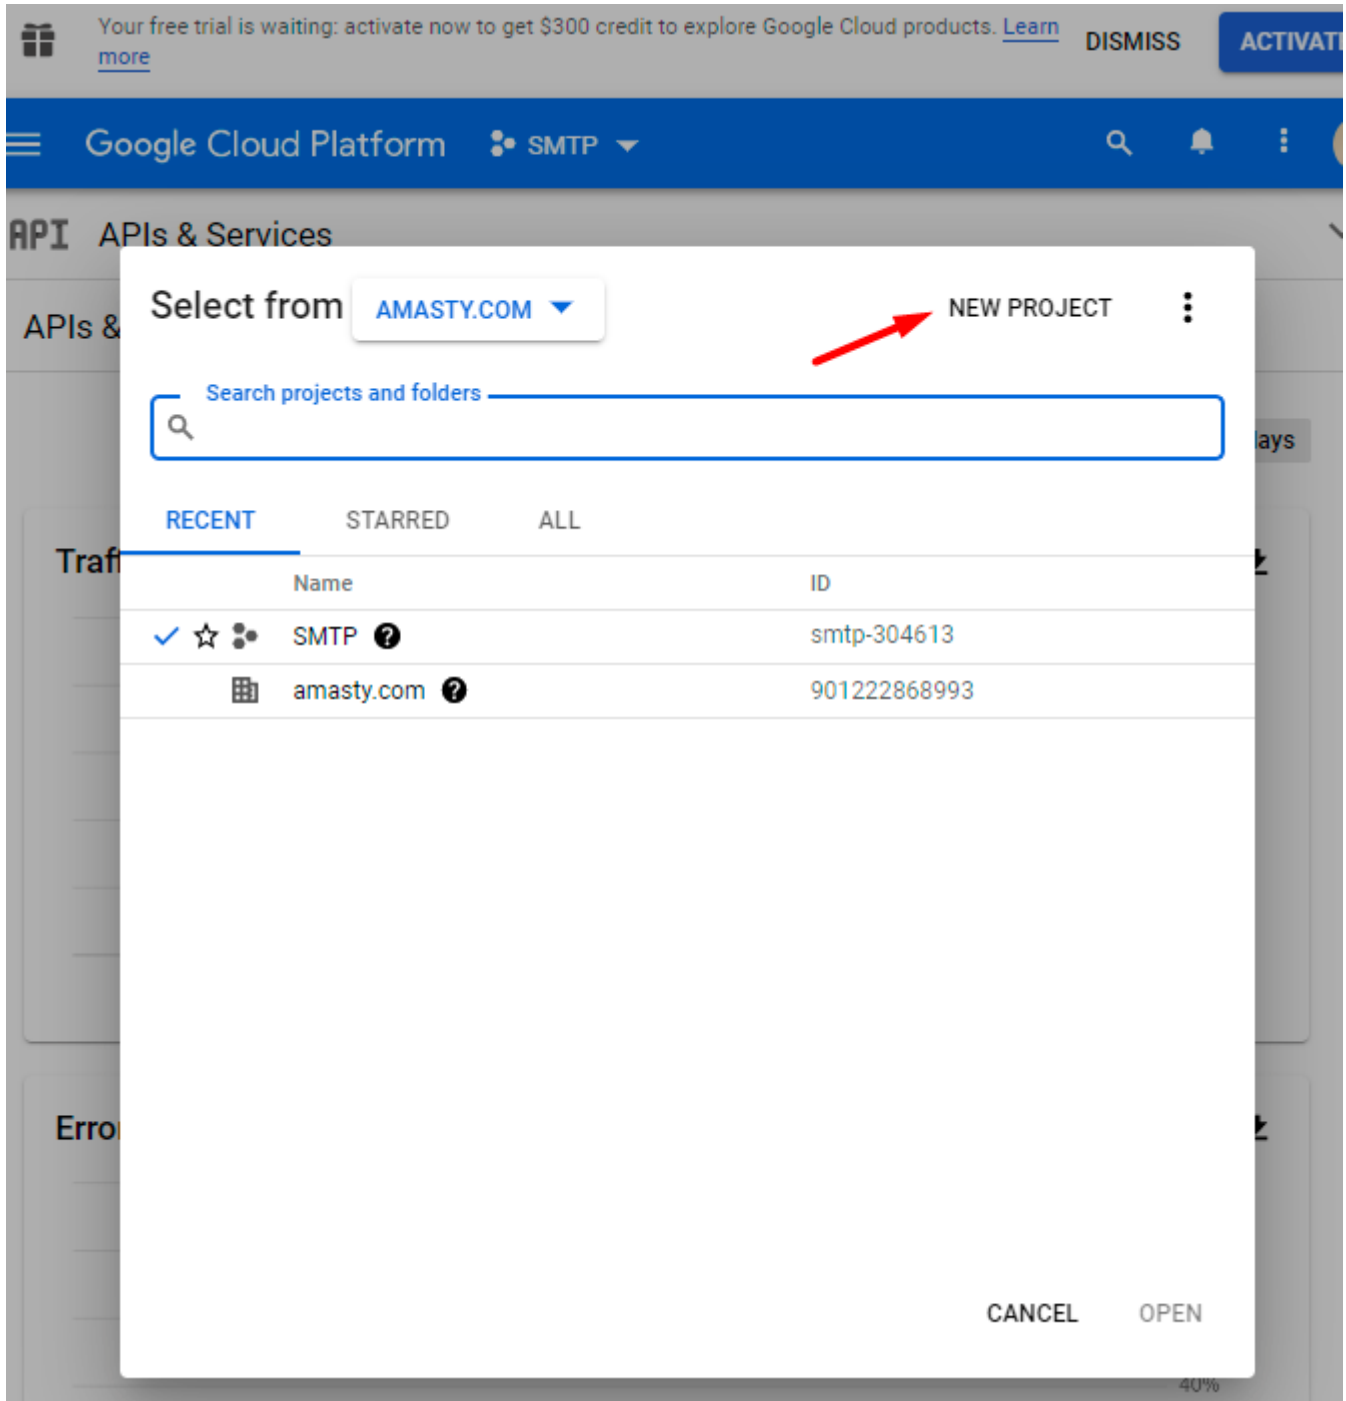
Your free trial is waiting: activate now to get $300 credit to explore Google Cloud products. Learn more

DISMISS

ACTIVATE

Google Cloud Platform

SMTP

API APIs & Services

APIs &

Traf

Erro

lays

Select from AMASTY.COM

NEW PROJECT

Search projects and folders

RECENT STARRED ALL

| Name | ID |
|---|---|
| SMTP | smtp-304613 |
| amasty.com | 901222868993 |

CANCEL OPEN

40%